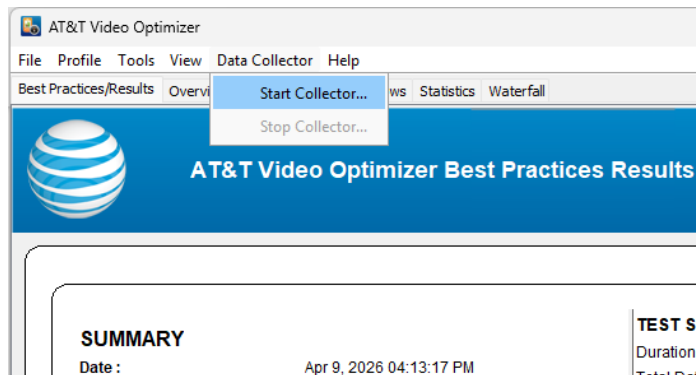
AT&T Video Optimizer

File Profile Tools View Data Collector Help

Best Practices/Results Overvi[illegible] ws Statistics Waterfall

Start Collector...

Stop Collector...

AT&T Video Optimizer Best Practices Results

SUMMARY

Date : Apr 9, 2026 04:13:17 PM

TEST S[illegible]

Duration

Total D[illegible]